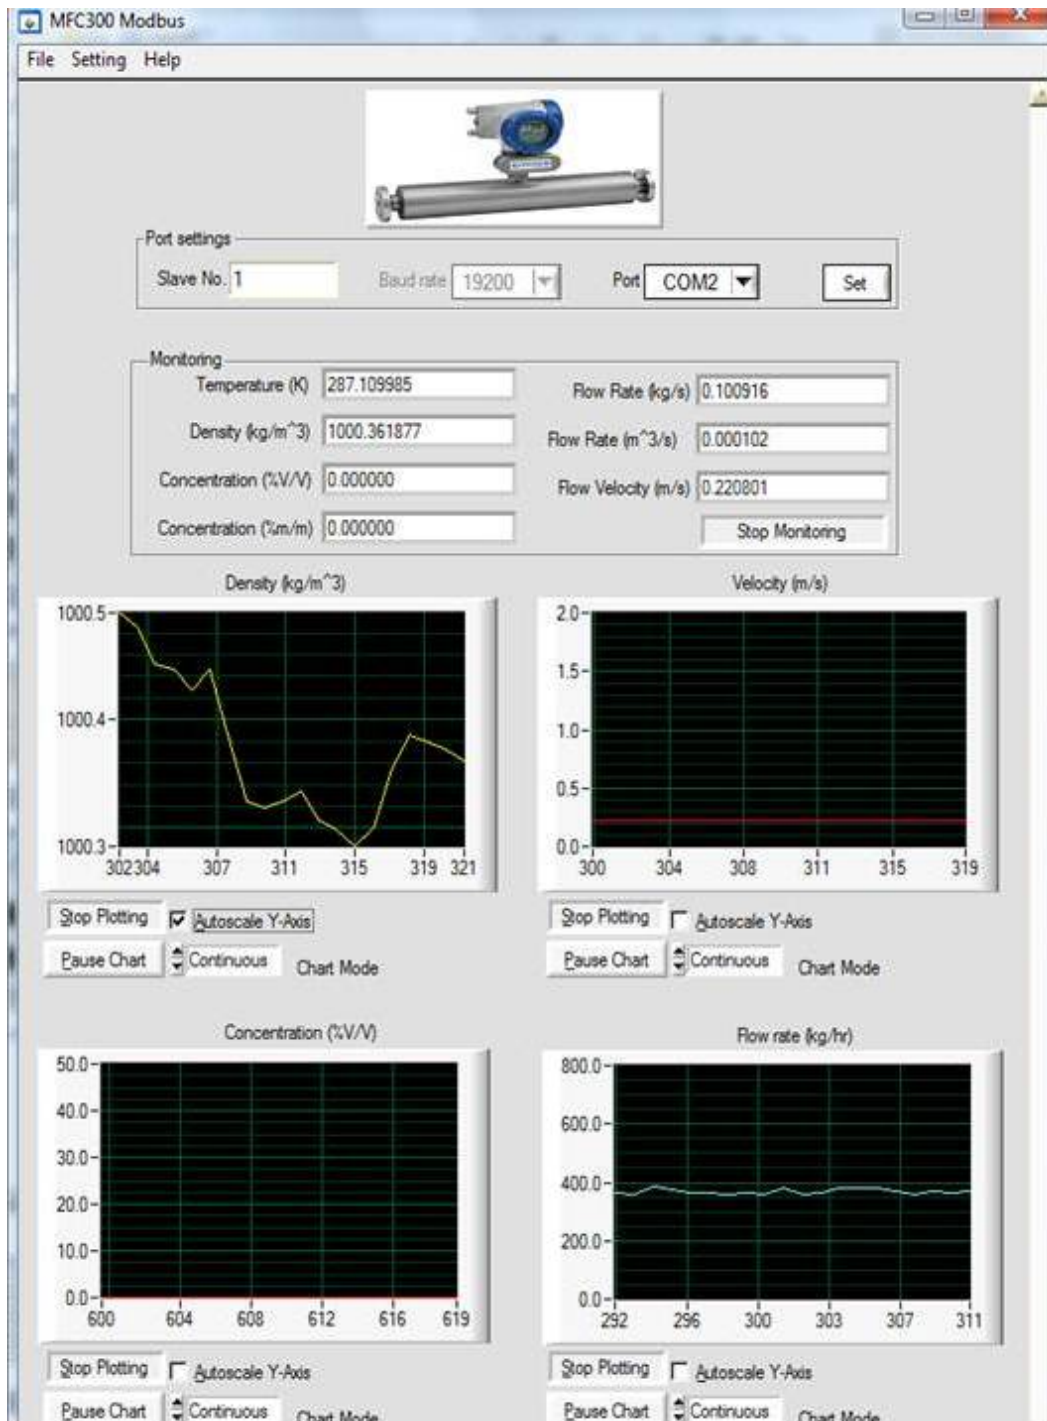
MFC300 Modbus

File Setting Help

Port settings

Slave No. 1

Baud rate 19200

Port COM2

Set

Monitoring

Temperature (K) 287.109985

Density (kg/m^3) 1000.361877

Concentration (%V/V) 0.000000

Concentration (%m/m) 0.000000

Flow Rate (kg/s) 0.100916

Flow Rate (m^3/s) 0.000102

Flow Velocity (m/s) 0.220801

Stop Monitoring

Density (kg/m^3)

1000.5
1000.4
1000.3
302 304 307 311 315 319 321

Stop Plotting
Autoscale Y-Axis
Pause Chart
Continuous
Chart Mode

Velocity (m/s)

2.0
1.5
1.0
0.5
0.0
300 304 308 311 315 319

Stop Plotting
Autoscale Y-Axis
Pause Chart
Continuous
Chart Mode

Concentration (%V/V)

50.0
40.0
30.0
20.0
10.0
0.0
600 604 608 612 616 619

Stop Plotting
Autoscale Y-Axis
Pause Chart
Continuous
Chart Mode

Flow rate (kg/hr)

800.0
600.0
400.0
200.0
0.0
292 296 300 303 307 311

Stop Plotting
Autoscale Y-Axis
Pause Chart
Continuous
Chart Mode